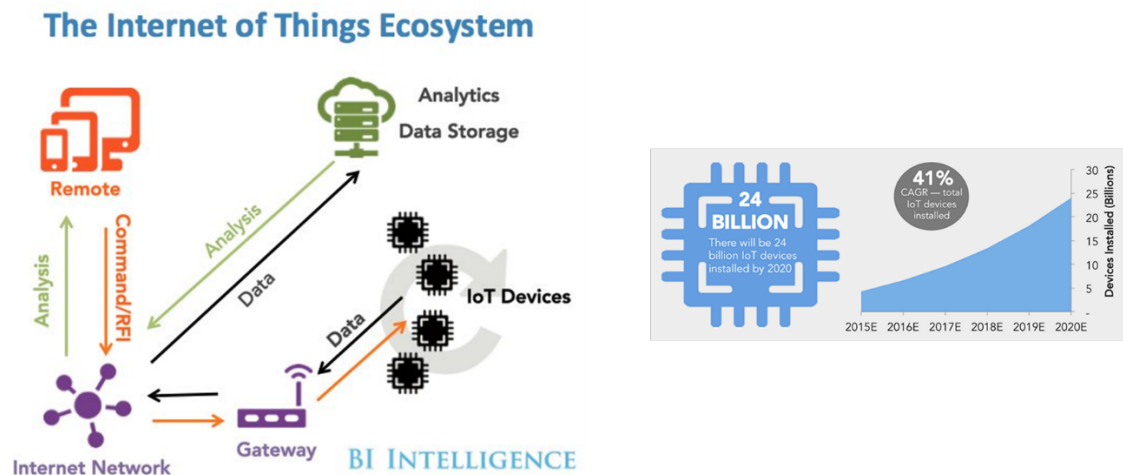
The Internet of Things Ecosystem

Analytics
Data Storage

Remote

Analysis

Command/RFI

Analysis

Data

IoT Devices

Data

Internet Network

Gateway

BI INTELLIGENCE

24 BILLION
There will be 24 billion IoT devices installed by 2020

41%
CAGR — total IoT devices installed

30
25
20
15
10
5
-

Devices Installed (Billions)

2015E 2016E 2017E 2018E 2019E 2020E